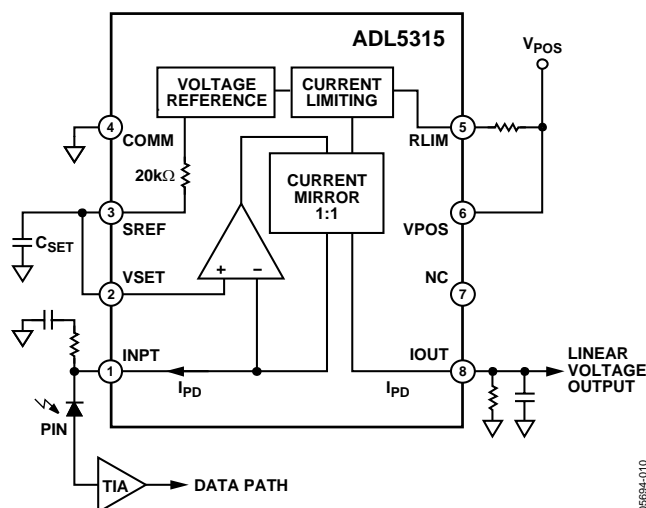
ADL5315

VOLTAGE REFERENCE

CURRENT LIMITING

$V_{POS}$

4 COMM

5 RLIM

20kΩ

CURRENT MIRROR 1:1

3 SREF

$C_{SET}$

6 VPOS

+

–

2 VSET

NC 7

1 INPT

$I_{PD}$

IOUT 8

$I_{PD}$

LINEAR VOLTAGE OUTPUT

PIN

TIA

DATA PATH

05694-010